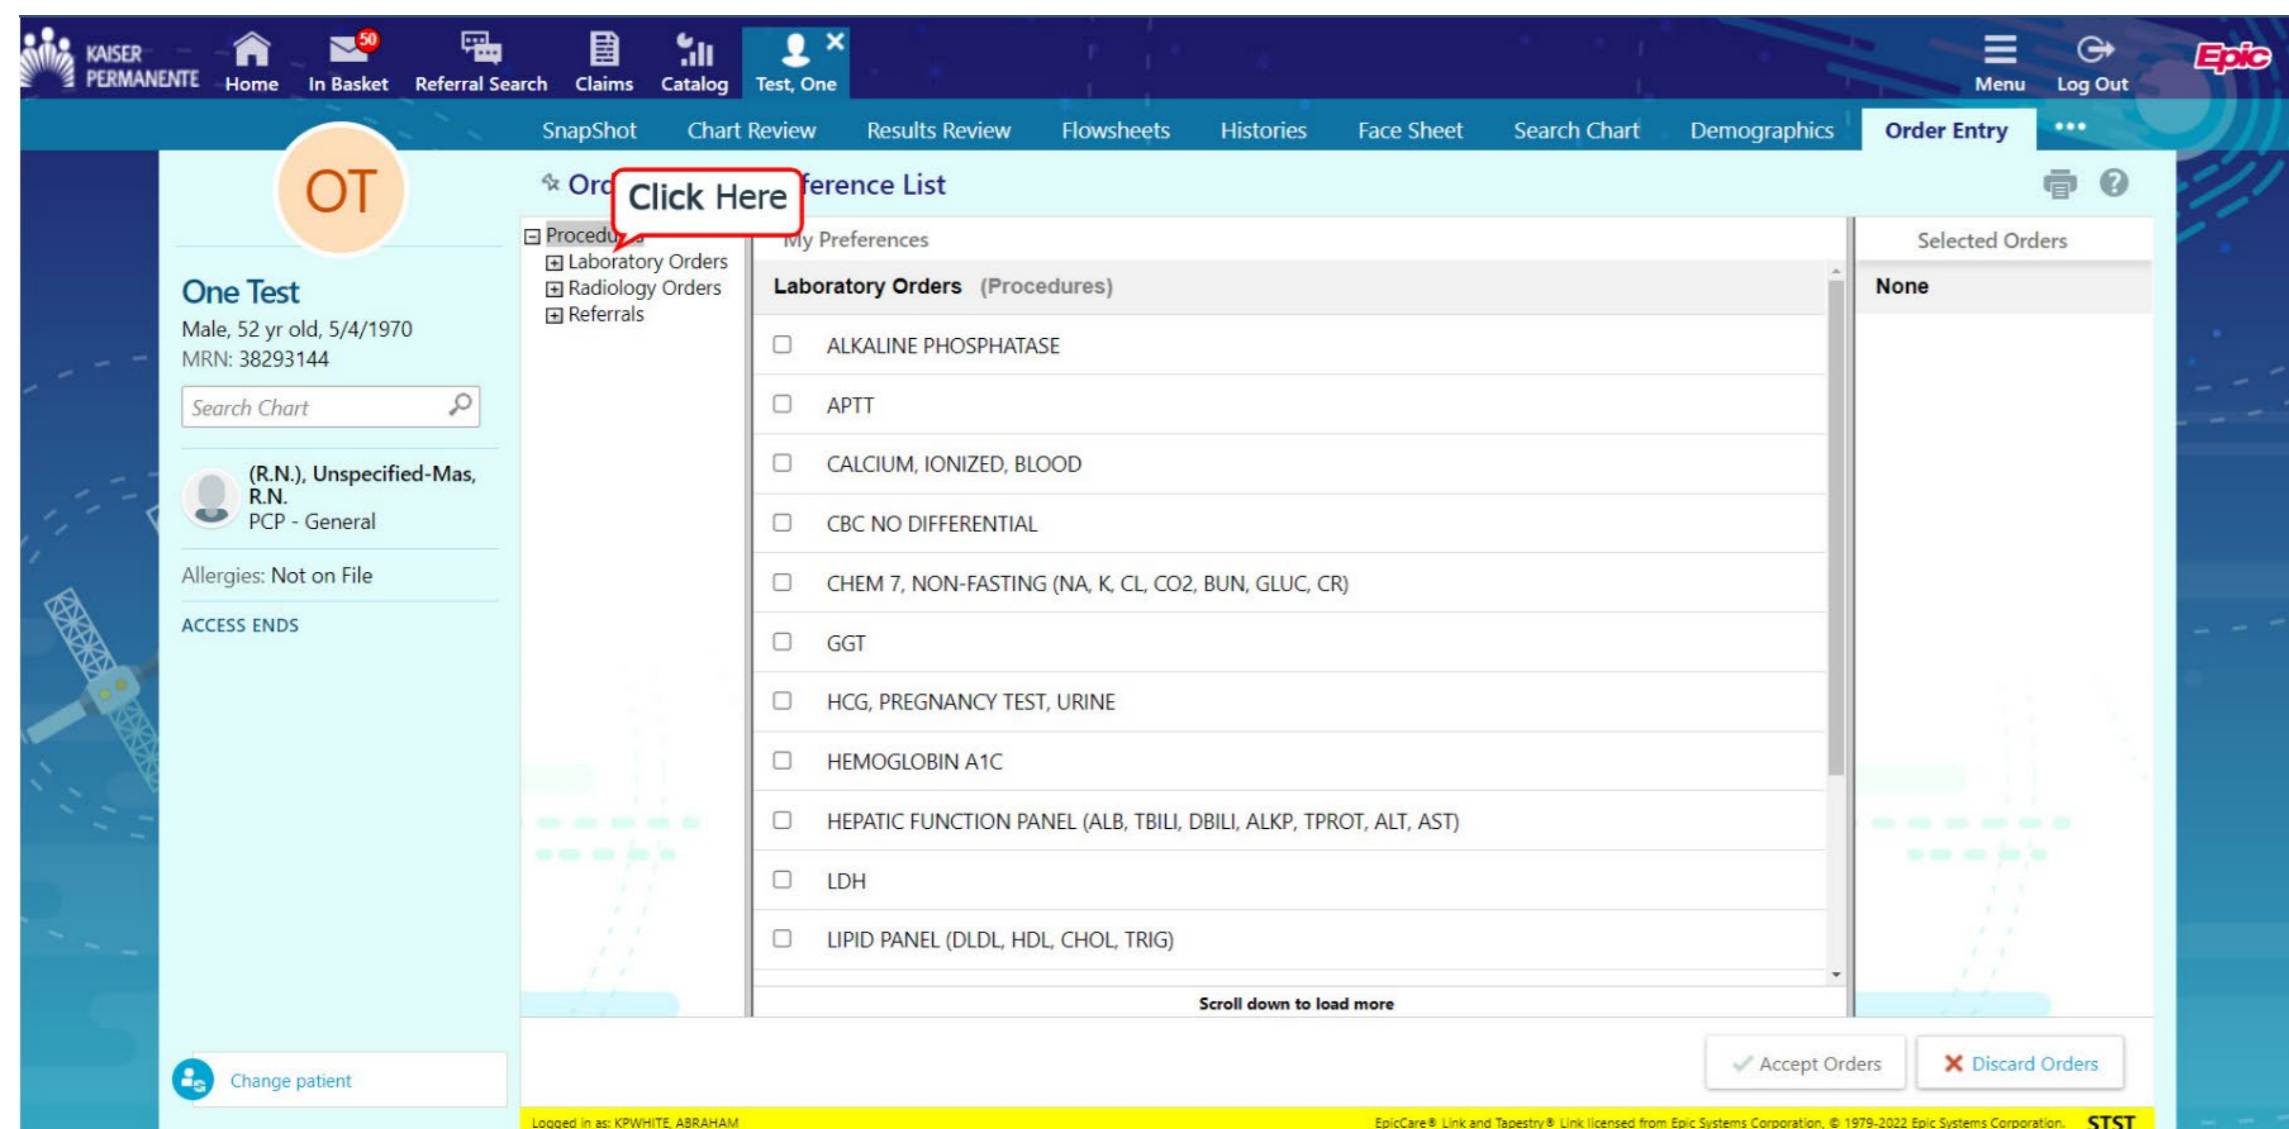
KAISER PERMANENTE Home 50 In Basket Referral Search Claims Catalog Test, One Menu Log Out Epic

SnapShot Chart Review Results Review Flowsheets Histories Face Sheet Search Chart Demographics Order Entry •••

OT

One Test
Male, 52 yr old, 5/4/1970
MRN: 38293144

Search Chart

(R.N.), Unspecified-Mas, R.N.
PCP - General

Allergies: Not on File

ACCESS ENDS

Change patient

Ord Click Here ference List

Procedu
Laboratory Orders
Radiology Orders
Referrals

My Preferences

Laboratory Orders (Procedures)

ALKALINE PHOSPHATASE
APTT
CALCIUM, IONIZED, BLOOD
CBC NO DIFFERENTIAL
CHEM 7, NON-FASTING (NA, K, CL, CO2, BUN, GLUC, CR)
GGT
HCG, PREGNANCY TEST, URINE
HEMOGLOBIN A1C
HEPATIC FUNCTION PANEL (ALB, TBILI, DBILI, ALKP, TPROT, ALT, AST)
LDH
LIPID PANEL (DLDL, HDL, CHOL, TRIG)

Scroll down to load more

Selected Orders
None

Accept Orders
Discard Orders

Logged in as: KPWHITE, ABRAHAM
EpicCare® Link and Tapestry® Link licensed from Epic Systems Corporation. © 1979-2022 Epic Systems Corporation. STST